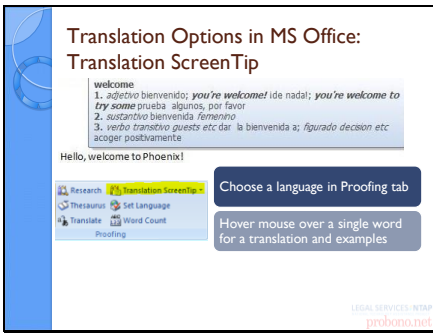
Translation Options in MS Office: Translation ScreenTip

welcome
1. adjetivo bienvenido; you're welcome! ¡de nada!; you're welcome to try some prueba algunos, por favor
2. sustantivo bienvenida femenino
3. verbo transitivo guests etc dar la bienvenida a; figurado decision etc acoger positivamente

Hello, welcome to Phoenix!

Research Translation ScreenTip Thesaurus Set Language Translate Word Count
Proofing

Choose a language in Proofing tab

Hover mouse over a single word for a translation and examples

LEGAL SERVICES NTAP
probono.net